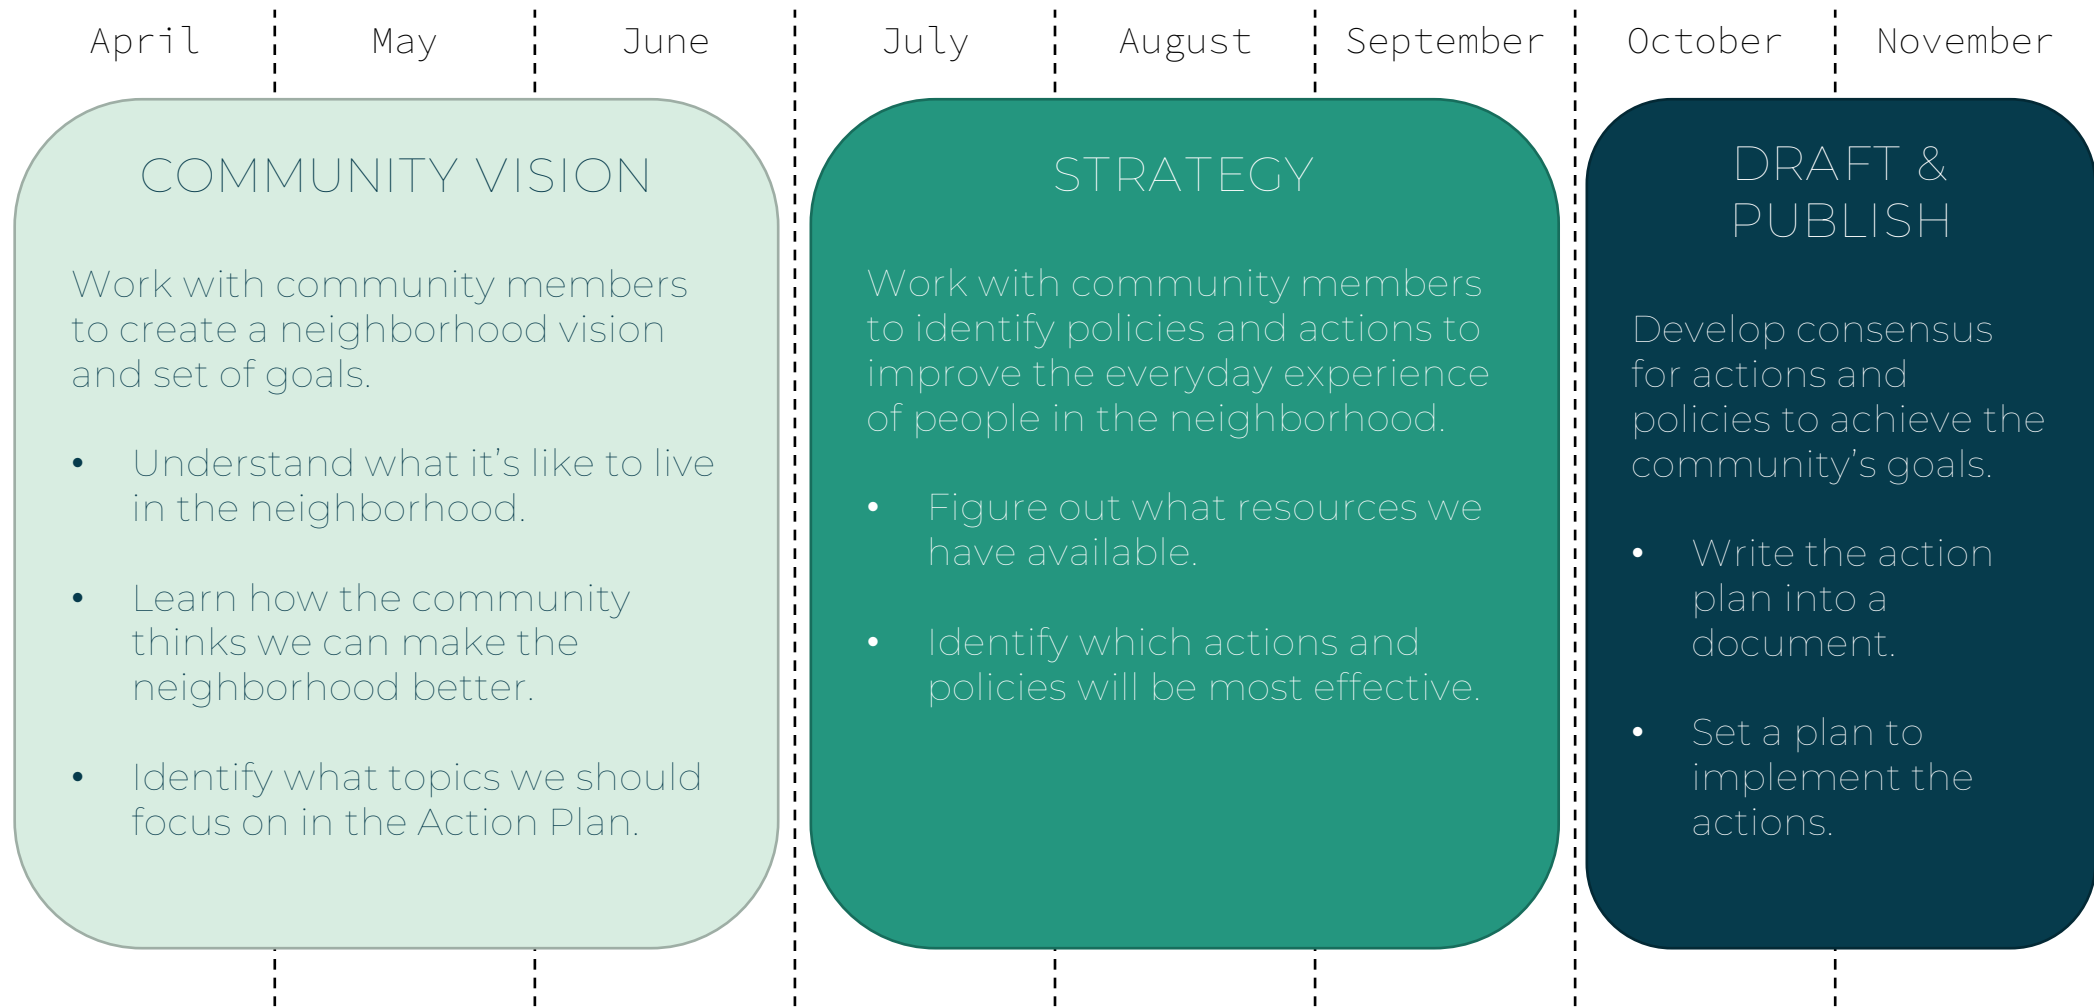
April May June July August September October November

COMMUNITY VISION

Work with community members to create a neighborhood vision and set of goals.

- Understand what it’s like to live in the neighborhood.
- Learn how the community thinks we can make the neighborhood better.
- Identify what topics we should focus on in the Action Plan.

STRATEGY

Work with community members to identify policies and actions to improve the everyday experience of people in the neighborhood.

- Figure out what resources we have available.
- Identify which actions and policies will be most effective.

DRAFT & PUBLISH

Develop consensus for actions and policies to achieve the community’s goals.

- Write the action plan into a document.
- Set a plan to implement the actions.